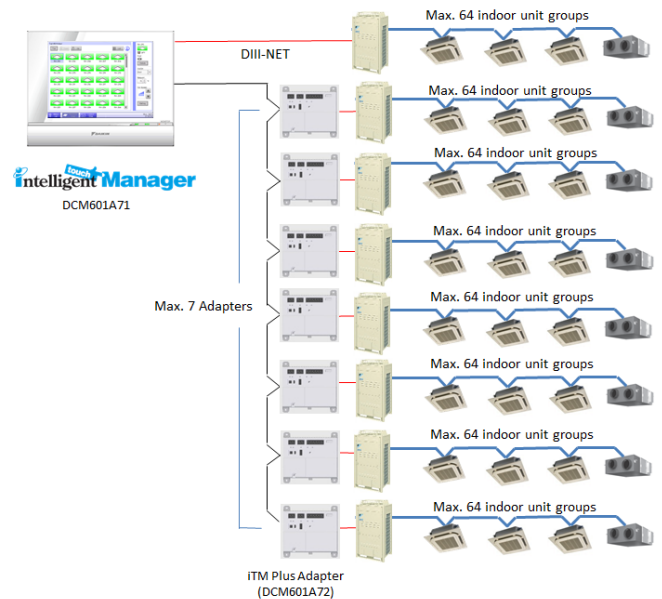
Max. 64 indoor unit groups

DIII-NET

Max. 64 indoor unit groups

intelligent touch Manager

DCM601A71

Max. 64 indoor unit groups

Max. 64 indoor unit groups

Max. 7 Adapters

Max. 64 indoor unit groups

Max. 64 indoor unit groups

Max. 64 indoor unit groups

Max. 64 indoor unit groups

iTM Plus Adapter (DCM601A72)